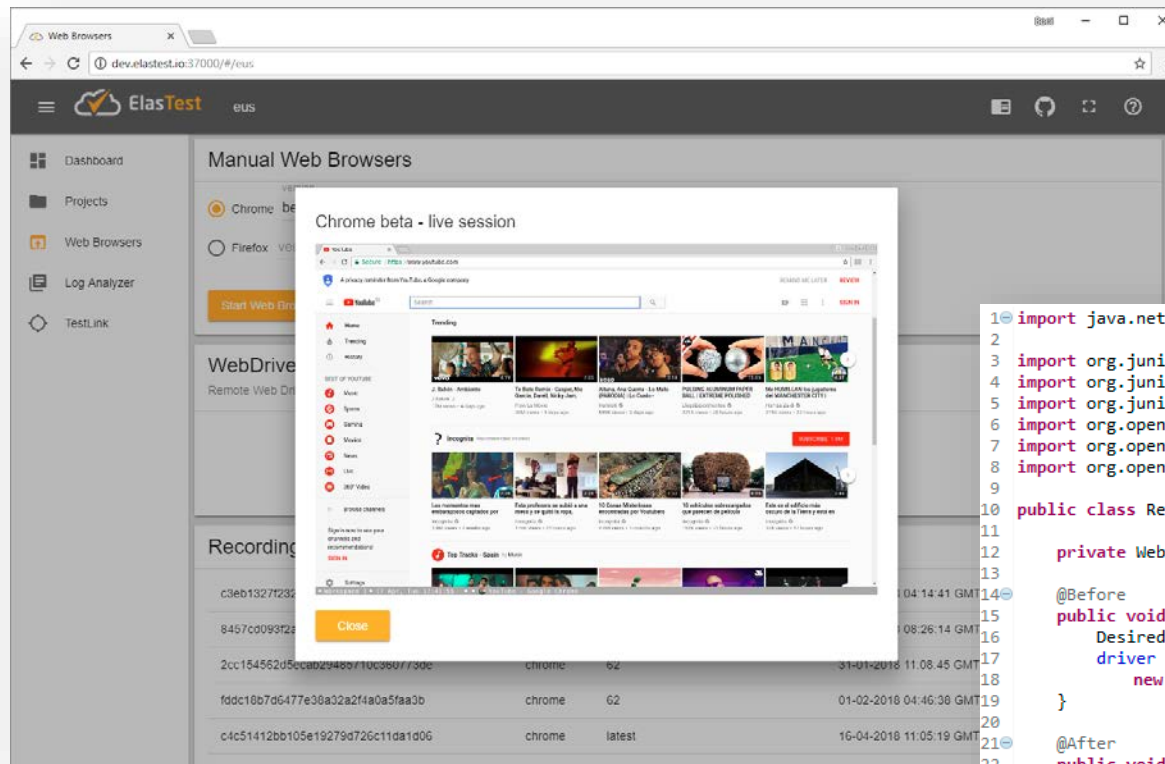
Web Browsers ×

dev.elastest.io:37000/#/eus

ElasTest eus

Dashboard
Projects
Web Browsers
Log Analyzer
TestLink

Manual Web Browsers

Chrome be
Firefox

Start Web Br

WebDrive
Remote Web Dr

Recording

c3eb1327f232 04:14:41 GMT
8457cd093f2a 08:26:14 GMT
2cc154562d5ecab29485710c360773de chrome 62 31-01-2018 11:08.45 GMT
fddc18b7d6477e38a32a2f4a0a5faa3b chrome 62 01-02-2018 04:46:38 GMT
c4c51412bb105e19279d726c11da1d06 chrome latest 16-04-2018 11:05:19 GMT

Chrome beta - live session

Close

1 import java.net
2
3 import org.juni
4 import org.juni
5 import org.juni
6 import org.open
7 import org.open
8 import org.open
9
10 public class Re
11
12 private Web
13
14 @Before
15 public void
16 Desired
17 driver
18 new
19 }
20
21 @After